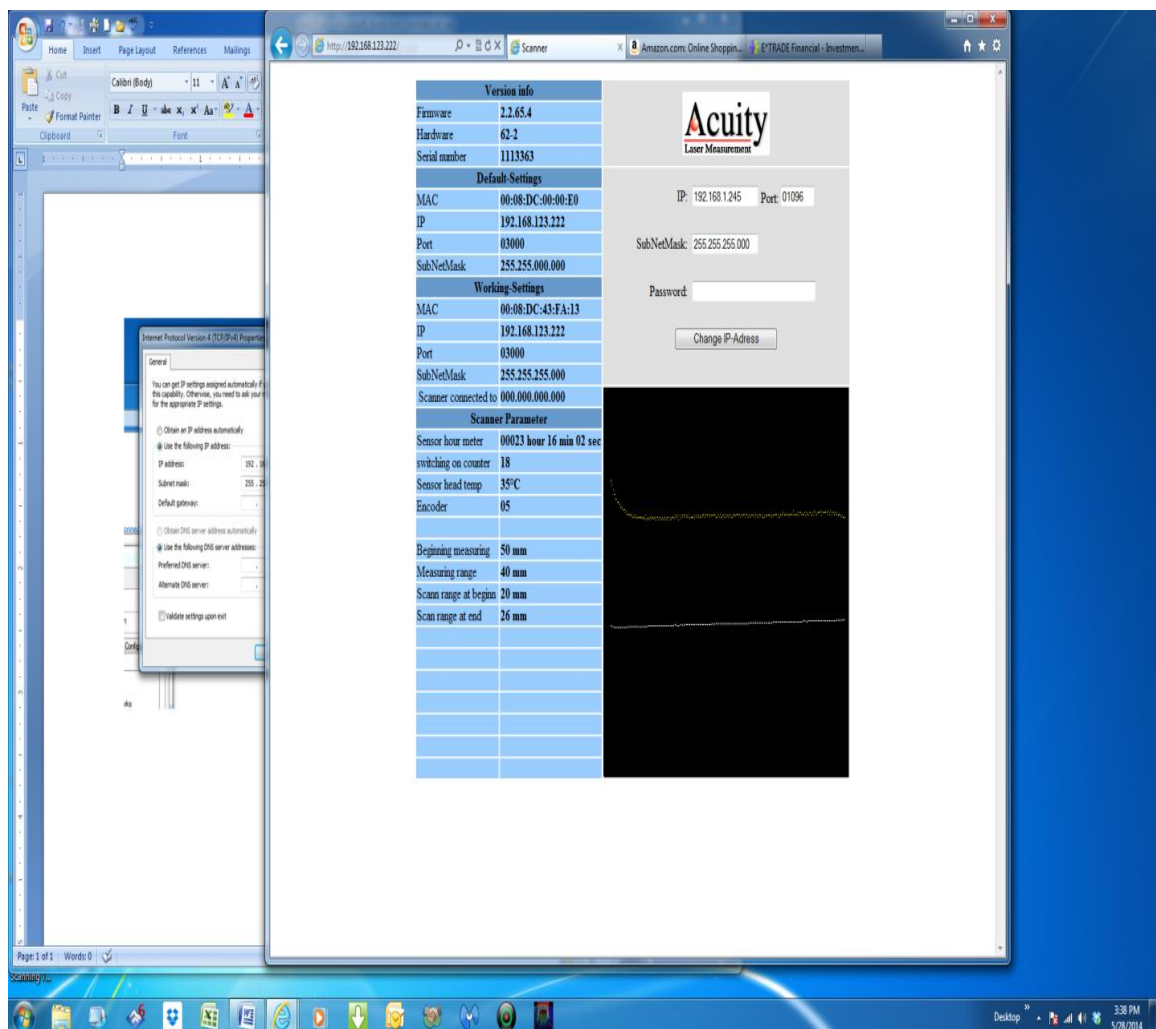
Home Insert Page Layout References Mailings
Cut
Copy
Paste
Format Painter
Calibri (Body) 11
Clipboard Font

http://192.168.123.222/ Scanner Amazon.com: Online Shoppin... E*TRADE Financial - Investmen...

| Version info | |
|---|---|
| Firmware | 2.2.65.4 |
| Hardware | 62-2 |
| Serial number | 1113363 |
| Default-Settings | |
| MAC | 00:08:DC:00:00:E0 |
| IP | 192.168.123.222 |
| Port | 03000 |
| SubNetMask | 255.255.000.000 |
| Working-Settings | |
| MAC | 00:08:DC:43:FA:13 |
| IP | 192.168.123.222 |
| Port | 03000 |
| SubNetMask | 255.255.255.000 |
| Scanner connected to | 000.000.000.000 |
| Scanner Parameter | |
| Sensor hour meter | 00023 hour 16 min 02 sec |
| switching on counter | 18 |
| Sensor head temp | 35°C |
| Encoder | 05 |
| Beginning measuring | 50 mm |
| Measuring range | 40 mm |
| Scann range at beginn | 20 mm |
| Scan range at end | 26 mm |

Acuity
Laser Measurement

IP: 192.168.1.245 Port: 01096
SubNetMask: 255.255.255.000
Password:
Change IP-Adress

Internet Protocol Version 4 (TCP/IPv4) Properties
General
You can get IP settings assigned automatically if this capability. Otherwise, you need to ask your for the appropriate IP settings.
Obtain an IP address automatically
Use the following IP address:
IP address: 192 . 1
Subnet mask: 255 . 2
Default gateway:
Obtain DNS server address automatically
Use the following DNS server addresses:
Preferred DNS server:
Alternate DNS server:
Validate settings upon exit

Page: 1 of 1 Words: 0
Desktop 3:38 PM 5/28/2014